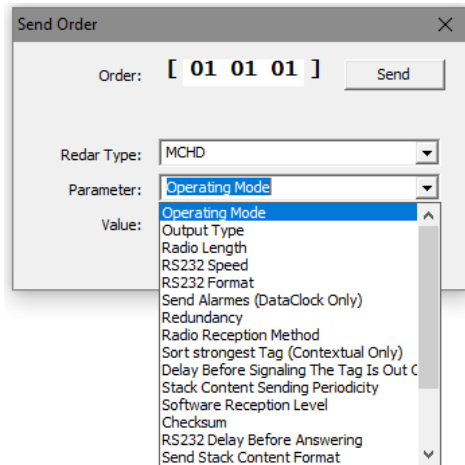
Send Order

X

Order: [ 01 01 01 ]

Send

Redar Type: MCHD

Parameter: Operating Mode

Value:

Operating Mode
Output Type
Radio Length
RS232 Speed
RS232 Format
Send Alarmes (DataClock Only)
Redundancy
Radio Reception Method
Sort strongest Tag (Contextual Only)
Delay Before Signaling The Tag Is Out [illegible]
Stack Content Sending Periodicity
Software Reception Level
Checksum
RS232 Delay Before Answering
Send Stack Content Format